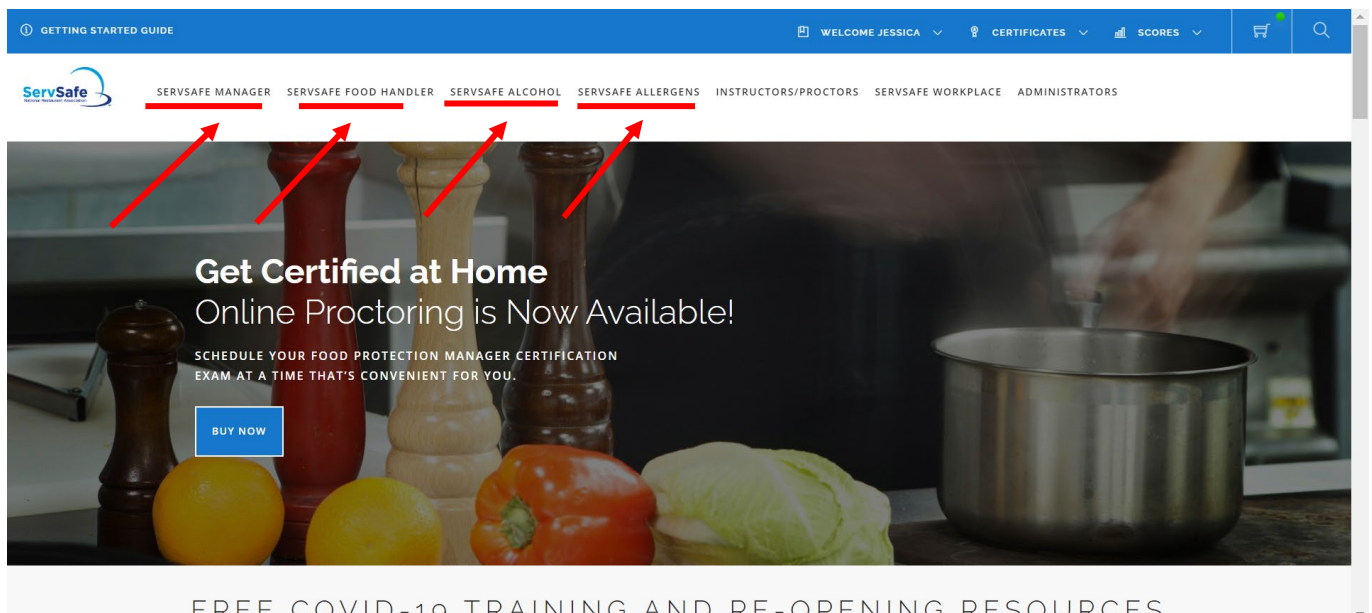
GETTING STARTED GUIDE

WELCOME JESSICA

CERTIFICATES

SCORES

ServSafe
National Restaurant Association

SERVSAFE MANAGER SERVSAFE FOOD HANDLER SERVSAFE ALCOHOL SERVSAFE ALLERGENS INSTRUCTORS/PROCTORS SERVSAFE WORKPLACE ADMINISTRATORS

Get Certified at Home
Online Proctoring is Now Available!

SCHEDULE YOUR FOOD PROTECTION MANAGER CERTIFICATION EXAM AT A TIME THAT'S CONVENIENT FOR YOU.

BUY NOW

FREE COVID-19 TRAINING AND RE-OPENING RESOURCES